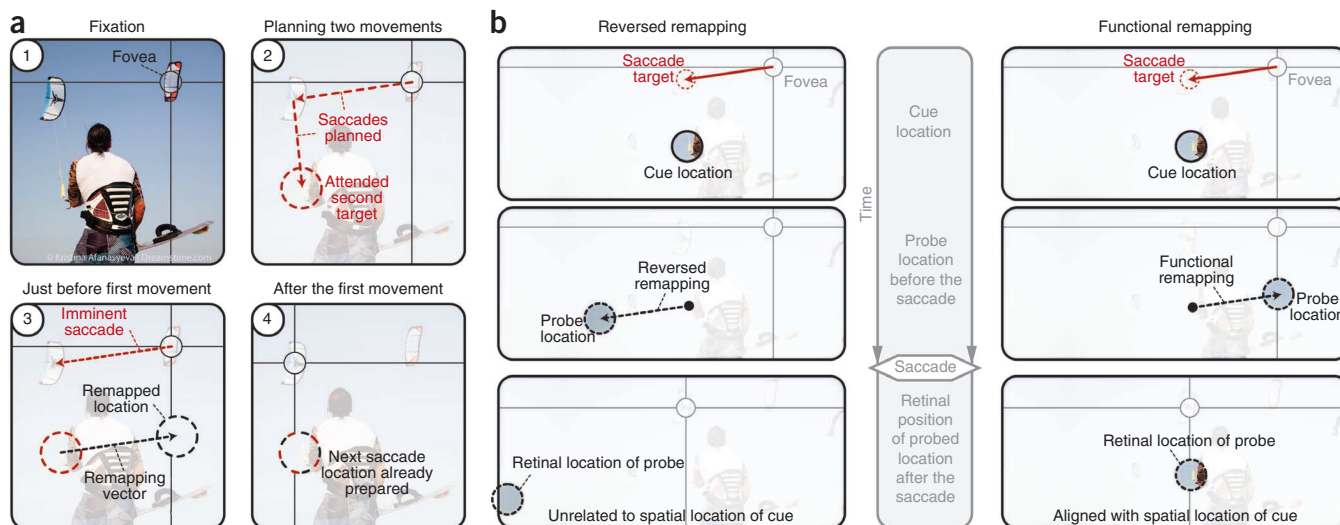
a

Fixation

1

Fovea

© Kristina Afanasyeva | Dreamstime.com

Planning two movements

2

Saccades planned

Attended second target

Just before first movement

3

Imminent saccade

Remapped location

Remapping vector

After the first movement

4

Next saccade location already prepared

b

Reversed remapping

Saccade target

Fovea

Cue location

Reversed remapping

Probe location

Retinal location of probe

Unrelated to spatial location of cue

Time

Cue location

Probe location before the saccade

Saccade

Retinal position of probed location after the saccade

Functional remapping

Saccade target

Fovea

Cue location

Functional remapping

Probe location

Retinal location of probe

Aligned with spatial location of cue